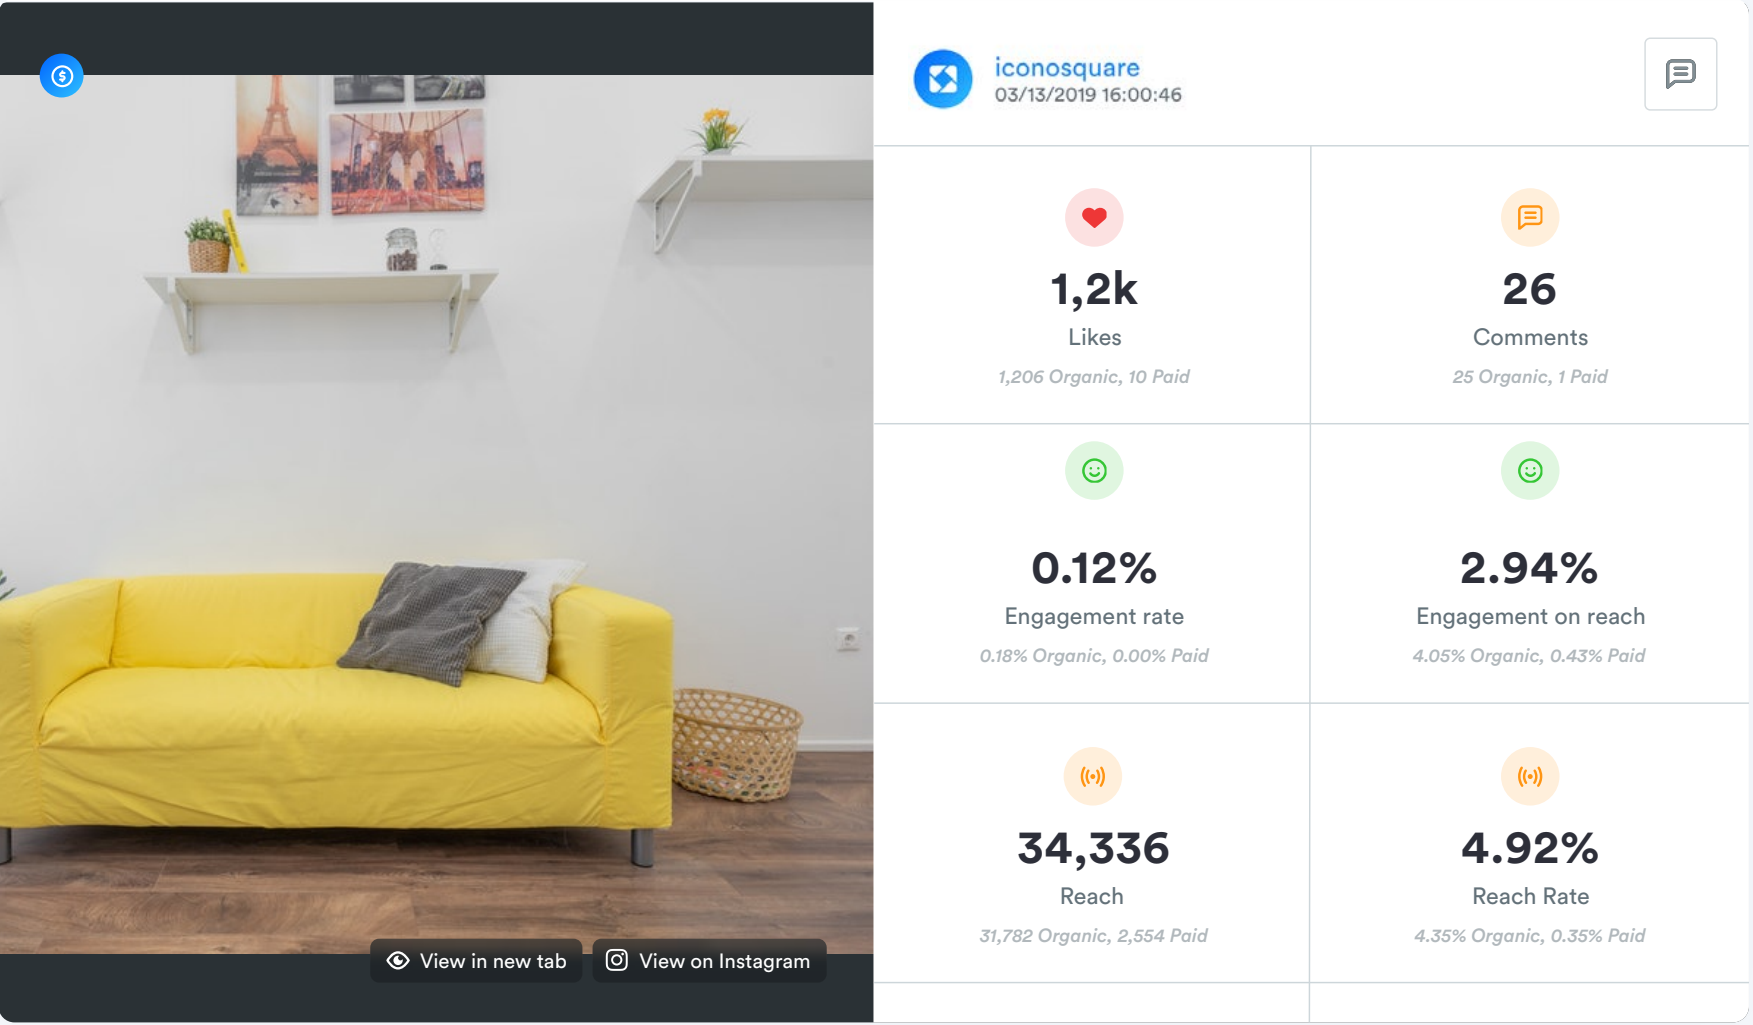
View in new tab

View on Instagram

iconosquare
03/13/2019 16:00:46

1,2k
Likes
1,206 Organic, 10 Paid

26
Comments
25 Organic, 1 Paid

0.12%
Engagement rate
0.18% Organic, 0.00% Paid

2.94%
Engagement on reach
4.05% Organic, 0.43% Paid

34,336
Reach
31,782 Organic, 2,554 Paid

4.92%
Reach Rate
4.35% Organic, 0.35% Paid